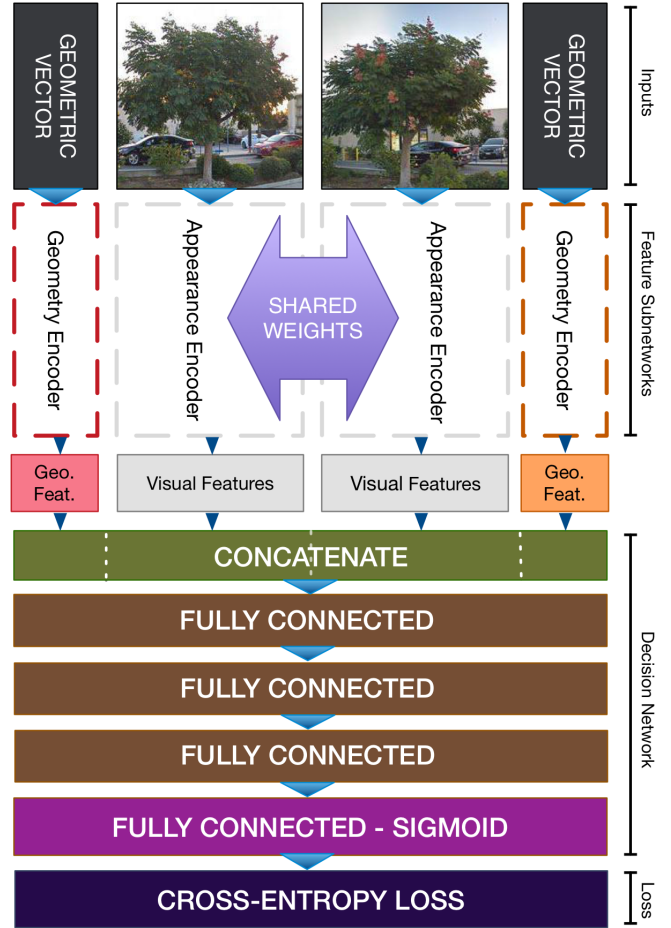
GEOMETRIC VECTOR

GEOMETRIC VECTOR

Inputs

Geometry Encoder

Appearance Encoder

SHARED WEIGHTS

Appearance Encoder

Geometry Encoder

Feature Subnetworks

Geo. Feat.

Visual Features

Visual Features

Geo. Feat.

CONCATENATE

FULLY CONNECTED

FULLY CONNECTED

FULLY CONNECTED

FULLY CONNECTED - SIGMOID

Decision Network

CROSS-ENTROPY LOSS

Loss